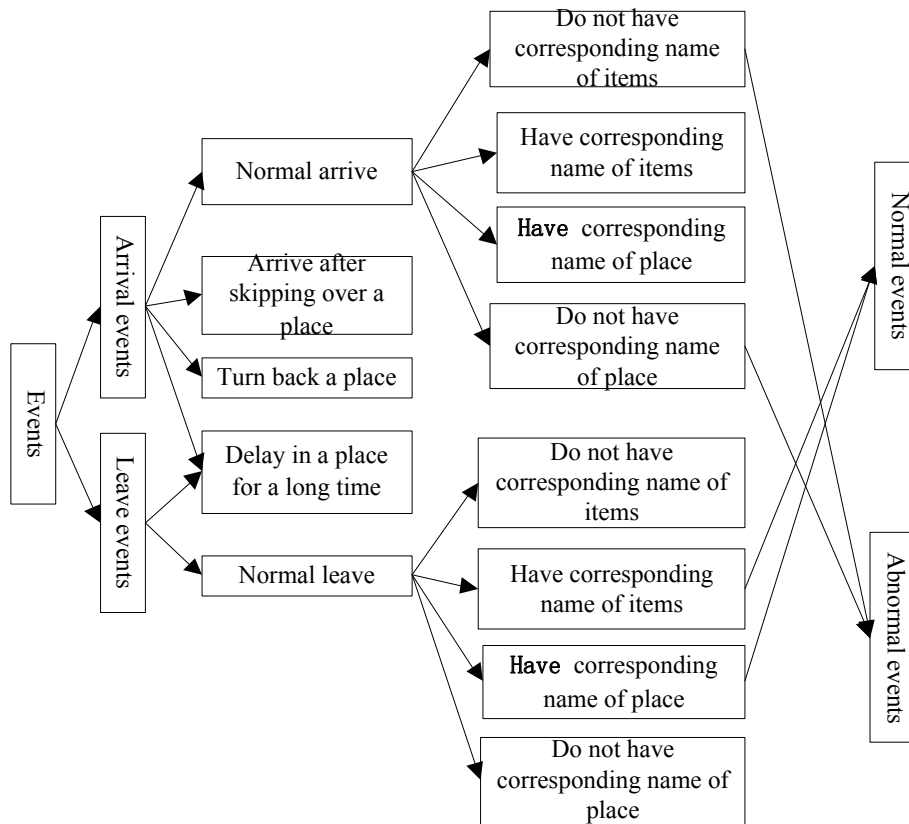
Events

Arrival events

Leave events

Normal arrive

Arrive after skipping over a place

Turn back a place

Delay in a place for a long time

Normal leave

Do not have corresponding name of items

Have corresponding name of items

Have corresponding name of place

Do not have corresponding name of place

Do not have corresponding name of items

Have corresponding name of items

Have corresponding name of place

Do not have corresponding name of place

Normal events

Abnormal events